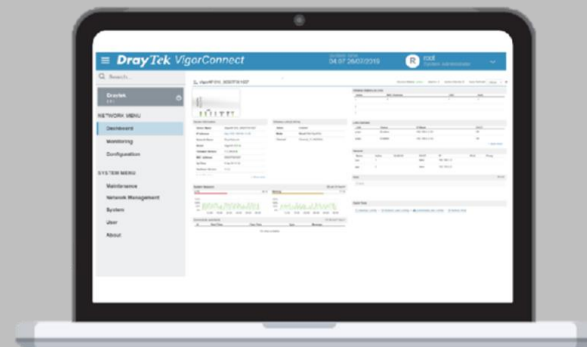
DrayTek VigorConnect

04:07 28/03/2018

R root

Q Search...

Draytek

NETWORK MENU

Dashboard

Monitoring

Configuration

SYSTEM MENU

Maintenance

Network Management

System

User

About

VigorAP 910C

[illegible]